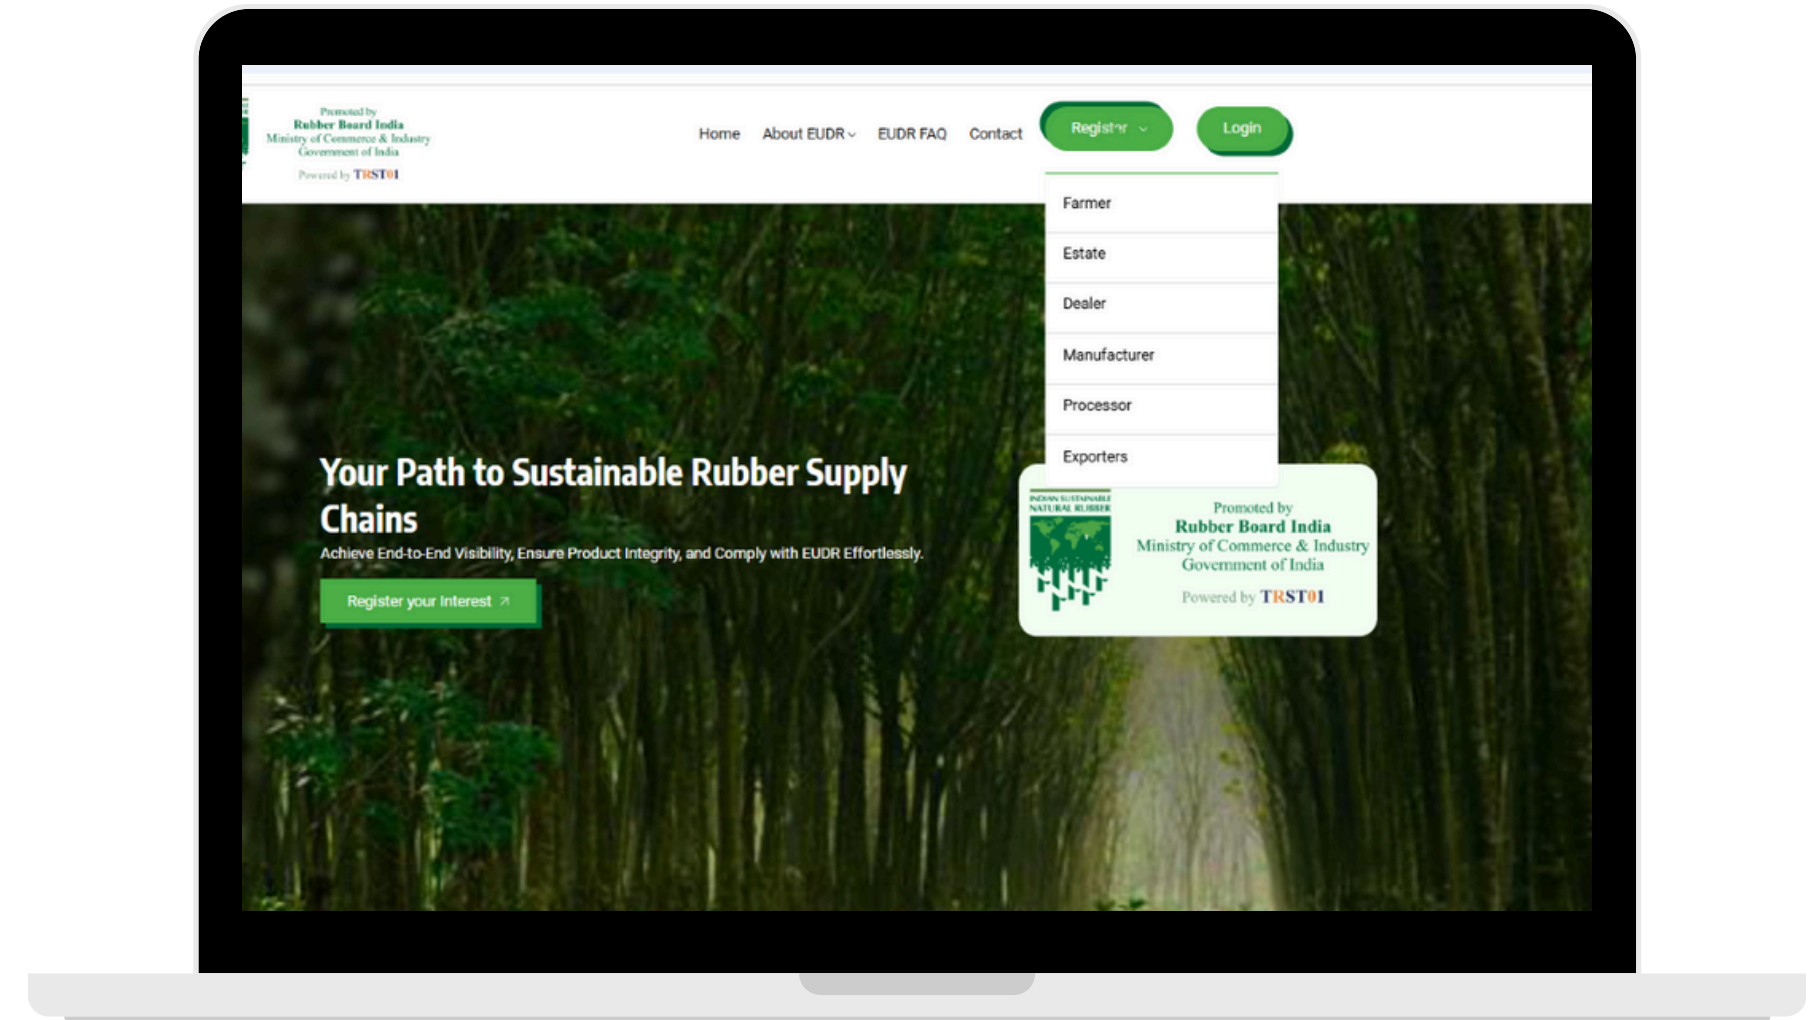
Promoted by
Rubber Board India
Ministry of Commerce & Industry
Government of India
Powered by TRST01

Home About EUDR EUDR FAQ Contact Register Login

Farmer
Estate
Dealer
Manufacturer
Processor
Exporters

Your Path to Sustainable Rubber Supply Chains

Achieve End-to-End Visibility, Ensure Product Integrity, and Comply with EUDR Effortlessly.

Register your Interest ↗

INDIAN SUSTAINABLE NATURAL RUBBER

Promoted by
Rubber Board India
Ministry of Commerce & Industry
Government of India
Powered by TRST01